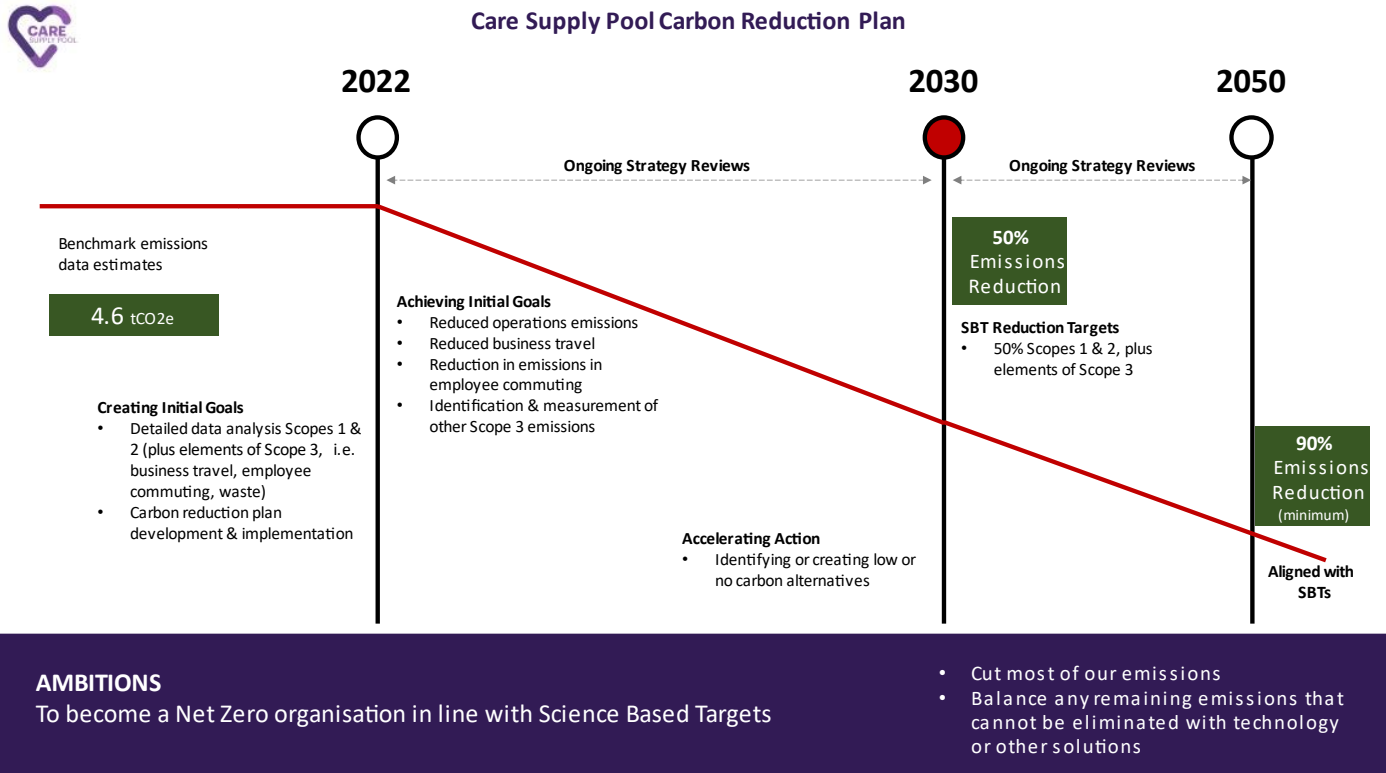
CARE SUPPLY POOL

Care Supply Pool Carbon Reduction Plan

2022

2030

2050

Ongoing Strategy Reviews

Ongoing Strategy Reviews

Benchmark emissions data estimates

4.6 tCO2e

Creating Initial Goals
• Detailed data analysis Scopes 1 & 2 (plus elements of Scope 3, i.e. business travel, employee commuting, waste)
• Carbon reduction plan development & implementation

Achieving Initial Goals
• Reduced operations emissions
• Reduced business travel
• Reduction in emissions in employee commuting
• Identification & measurement of other Scope 3 emissions

50% Emissions Reduction

SBT Reduction Targets
• 50% Scopes 1 & 2, plus elements of Scope 3

90% Emissions Reduction (minimum)

Accelerating Action
• Identifying or creating low or no carbon alternatives

Aligned with SBTs

AMBITIONS
To become a Net Zero organisation in line with Science Based Targets

• Cut most of our emissions
• Balance any remaining emissions that cannot be eliminated with technology or other solutions